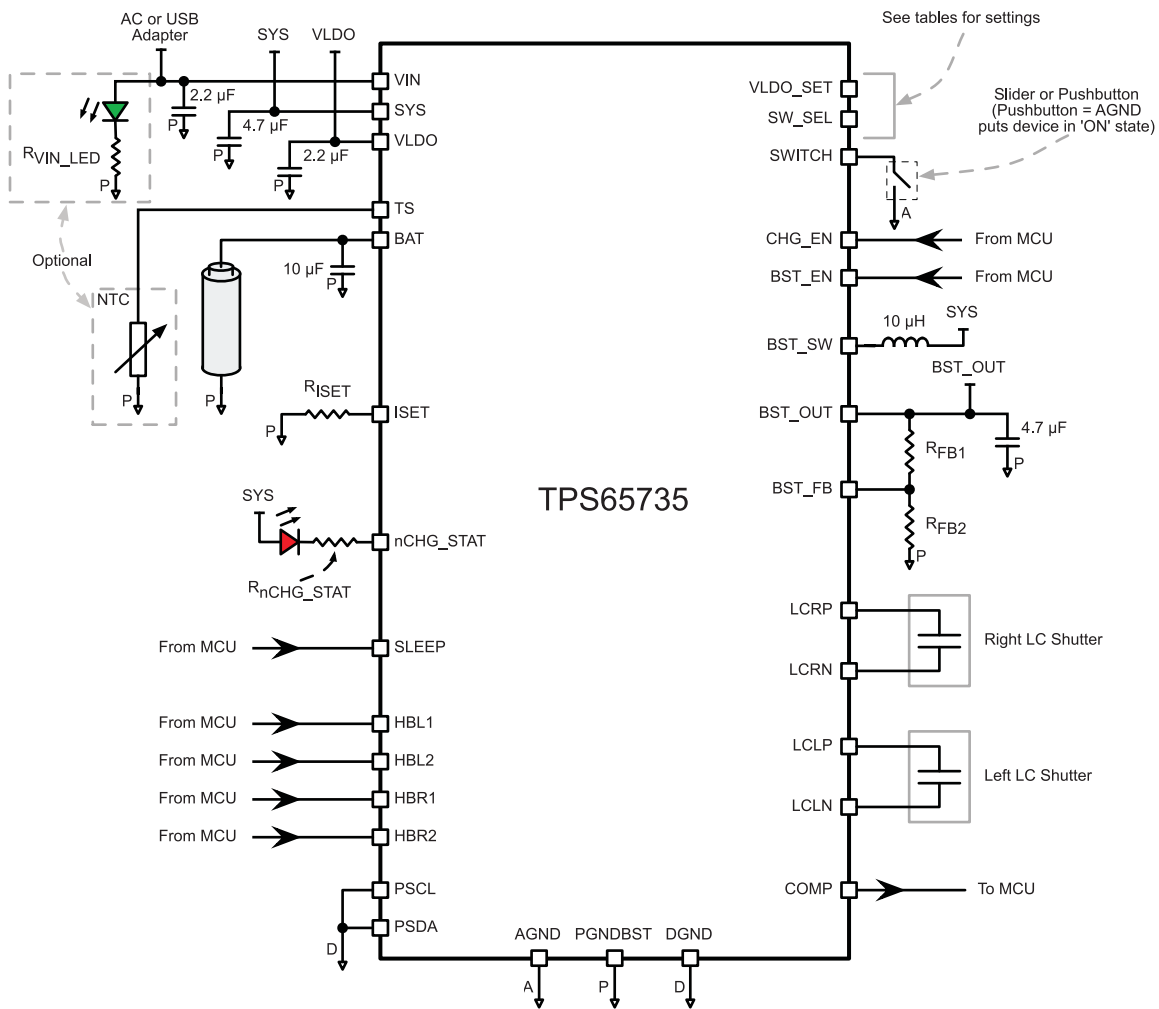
AC or USB Adapter

SYS

VLDO

See tables for settings

Slider or Pushbutton (Pushbutton = AGND puts device in 'ON' state)

2.2 µF

P

4.7 µF

P

2.2 µF

P

$R_{VIN\_LED}$

P

Optional

NTC

P

10 µF

P

P

$R_{ISET}$

P

SYS

$R_{nCHG\_STAT}$

VIN

SYS

VLDO

TS

BAT

ISET

nCHG_STAT

SLEEP

HBL1

HBL2

HBR1

HBR2

PSCL

PSDA

From MCU

From MCU

From MCU

From MCU

From MCU

D

TPS65735

AGND

PGNDBST

DGND

A

P

D

VLDO_SET

SW_SEL

SWITCH

A

CHG_EN

From MCU

BST_EN

From MCU

BST_SW

10 µH

SYS

BST_OUT

BST_OUT

4.7 µF

P

$R_{FB1}$

BST_FB

$R_{FB2}$

P

LCRP

LCRN

Right LC Shutter

LCLP

LCLN

Left LC Shutter

COMP

To MCU